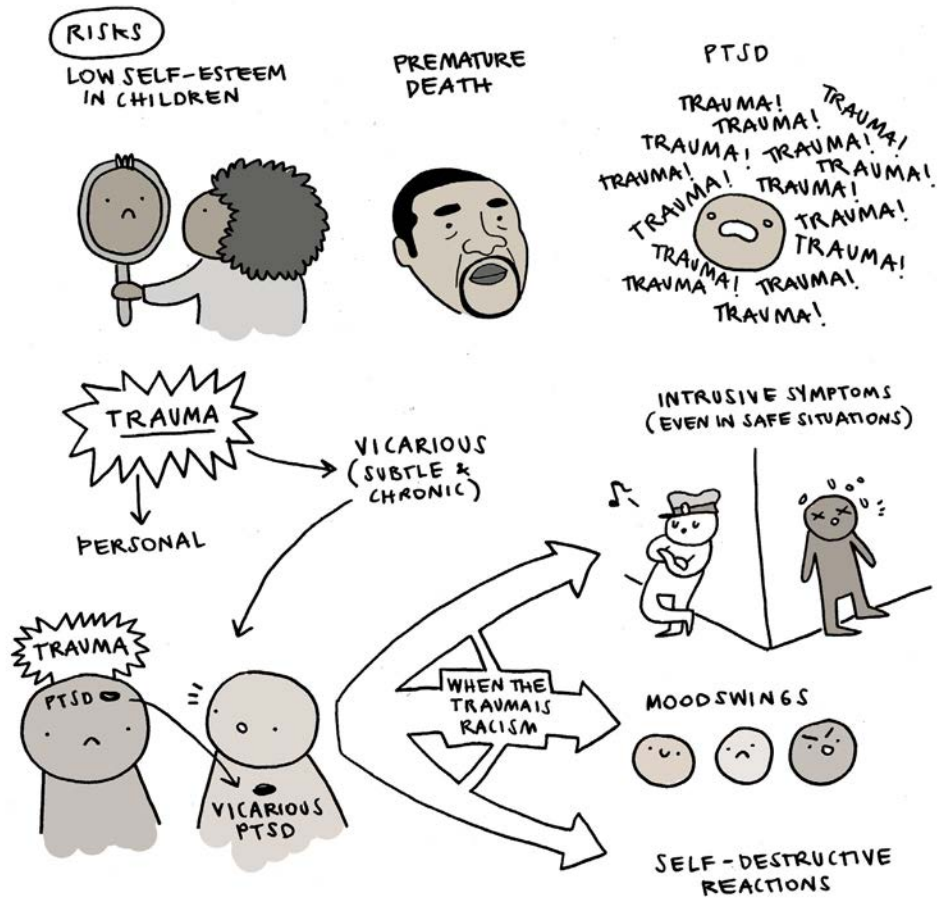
RISKS

LOW SELF-ESTEEM IN CHILDREN

PREMATURE DEATH

PTSD

TRAUMA! TRAUMA! TRAUMA! TRAUMA! TRAUMA! TRAUMA! TRAUMA! TRAUMA! TRAUMA! TRAUMA! TRAUMA! TRAUMA! TRAUMA! TRAUMA!

TRAUMA

VICARIOUS (SUBTLE & CHRONIC)

PERSONAL

INTRUSIVE SYMPTOMS (EVEN IN SAFE SITUATIONS)

TRAUMA

PTSD

VICARIOUS PTSD

WHEN THE TRAUMA IS RACISM

MOODSWINGS

SELF-DESTRUCTIVE REACTIONS